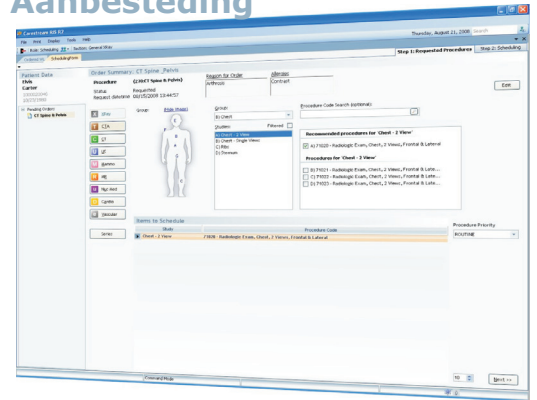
Aanbesteding

Centricity RIS-IT

File Print Display Tools Help

Thursday, August 21, 2008 Search

Order Entry Scheduling

Step 1: Requested Procedures Step 2: Scheduling

Patient Data

Elvis

Carter

Pending Orders

CT Spine & Pelvis

Order Summary: CT Spine, Pelvis

Procedure (CT)CT Spine & Pelvis)

Status Requested

Request date/time 08/15/2008 13:44:57

Reason for Order

Arthrosis

Allergies

Contrast

Edit

Group: Body Images

Xray

CTA

CT

US

Mammo

MR

Nuc Med

Cardio

Vascular

Group

B) Chest

Studies

A) Chest - 2 View

B) Chest - Single Views

C) Ribs

D) Sternum

Filtered

Procedure Code Search (optional)

Recommended procedures for 'Chest - 2 View'

A) 71020 - Radiologic Exam, Chest, 2 Views, Frontal & Lateral

Procedures for 'Chest - 2 View'

B) 71021 - Radiologic Exam, Chest, 2 Views, Frontal & Late...

C) 71022 - Radiologic Exam, Chest, 2 Views, Frontal & Late...

D) 71023 - Radiologic Exam, Chest, 2 Views, Frontal & Late...

Items to Schedule

Series

Study

Procedure Code

Chest - 2 View

71020 - Radiologic Exam, Chest, 2 Views, Frontal & Lateral

Procedure Priority

ROUTINE

Command Mode

Next >>